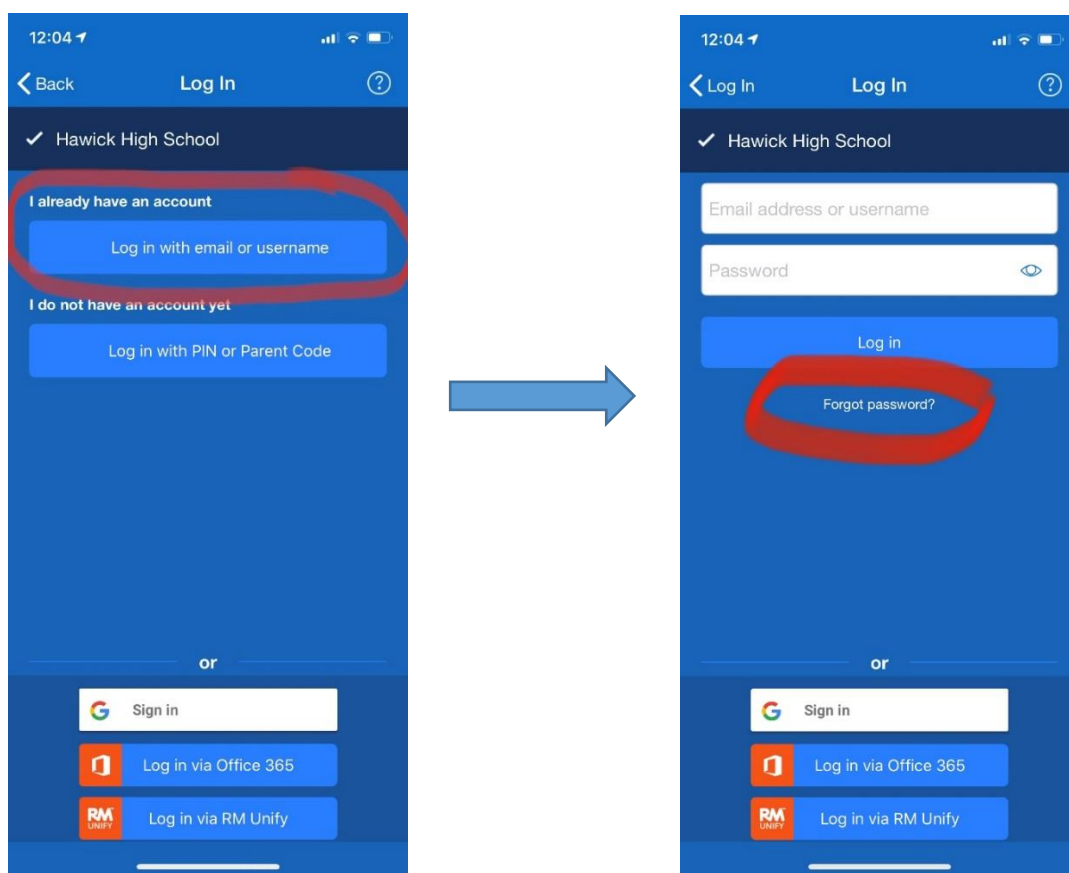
12:04

Back Log In ?

✓ Hawick High School

I already have an account

Log in with email or username

I do not have an account yet

Log in with PIN or Parent Code

or

Sign in

Log in via Office 365

RM UNIFY Log in via RM Unify

12:04

Log In Log In ?

✓ Hawick High School

Email address or username

Password

Log in

Forgot password?

or

Sign in

Log in via Office 365

RM UNIFY Log in via RM Unify